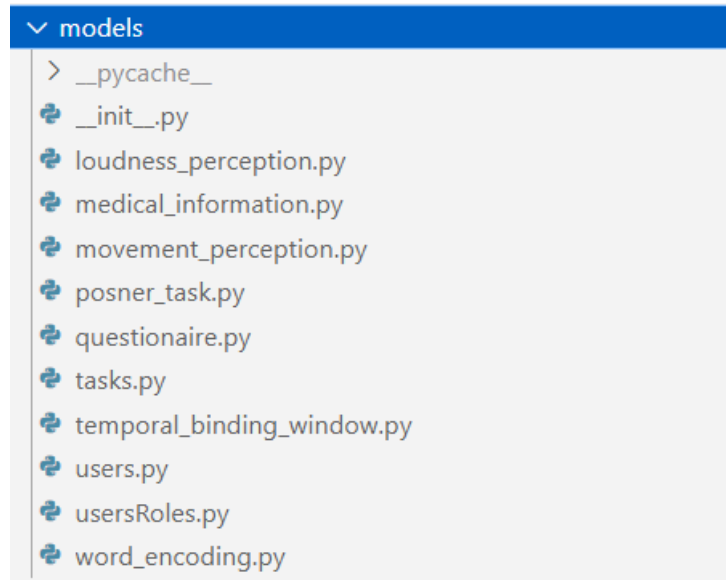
models

__pycache__

__init__.py

loudness_perception.py

medical_information.py

movement_perception.py

posner_task.py

questionaire.py

tasks.py

temporal_binding_window.py

users.py

usersRoles.py

word_encoding.py